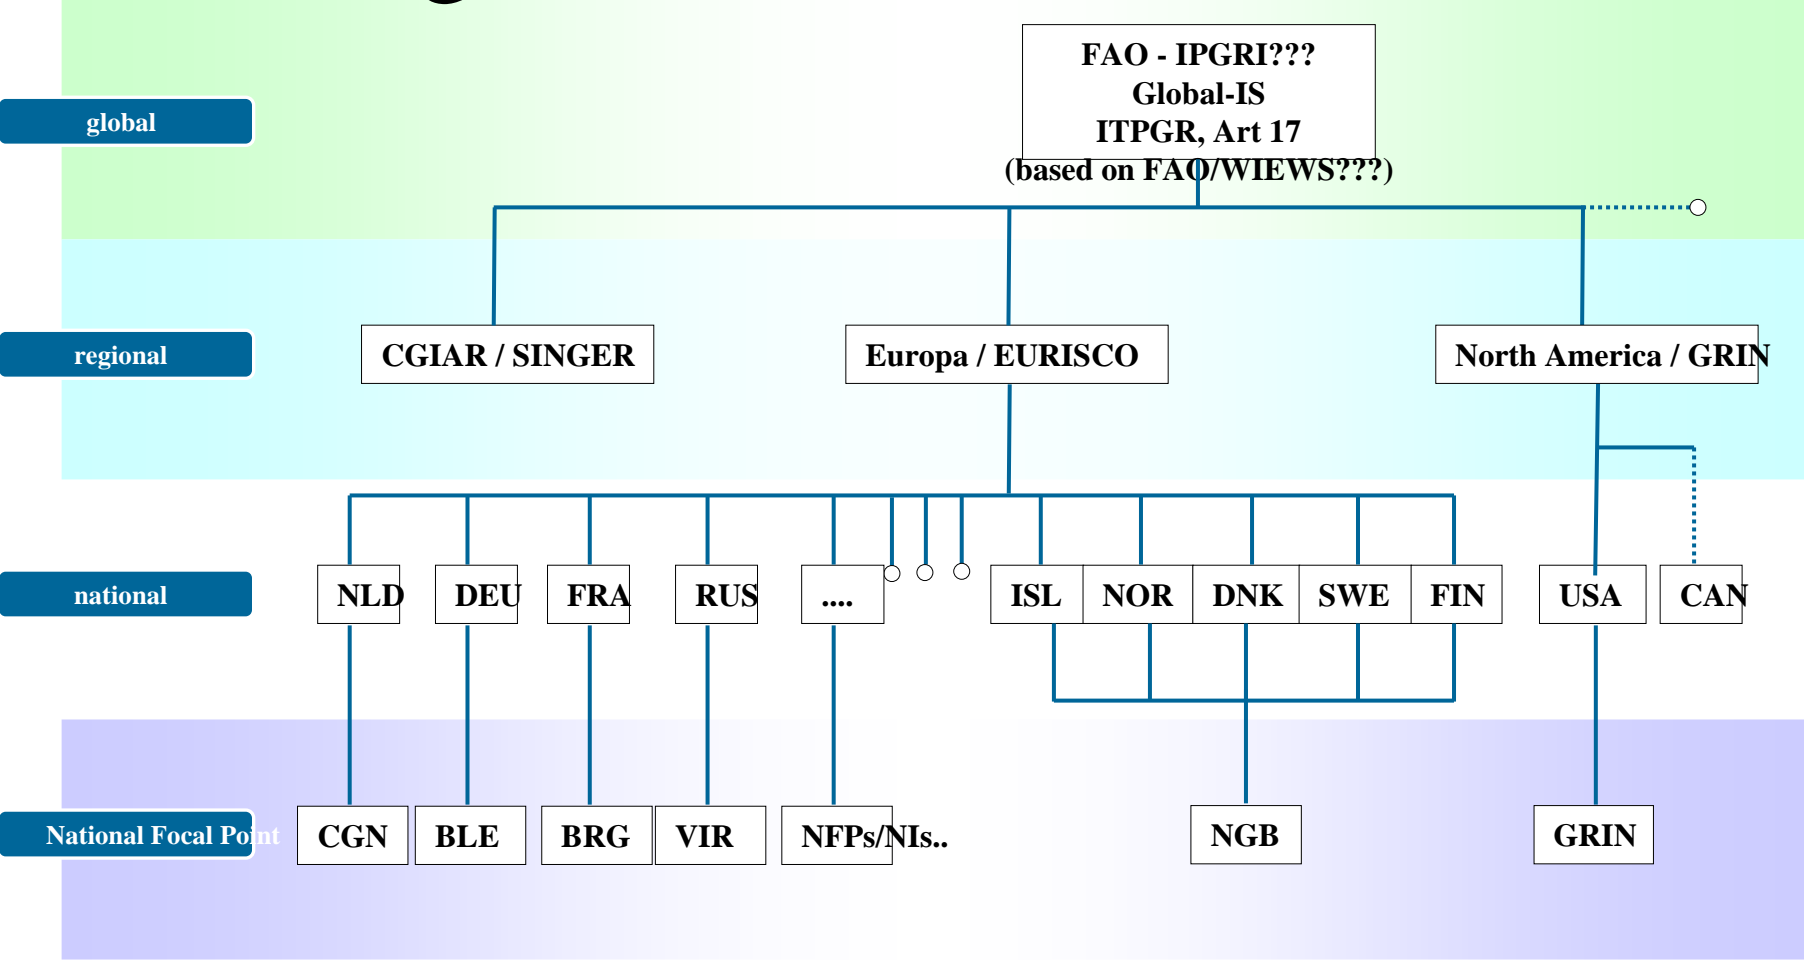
global

FAO - IPGRI???
Global-IS
ITPGR, Art 17
(based on FAO/WIEWS???)

regional

CGIAR / SINGER

Europa / EURISCO

North America / GRIN

national

NLD

DEU

FRA

RUS

....

ISL

NOR

DNK

SWE

FIN

USA

CAN

National Focal Point

CGN

BLE

BRG

VIR

NFPs/NIs..

NGB

GRIN